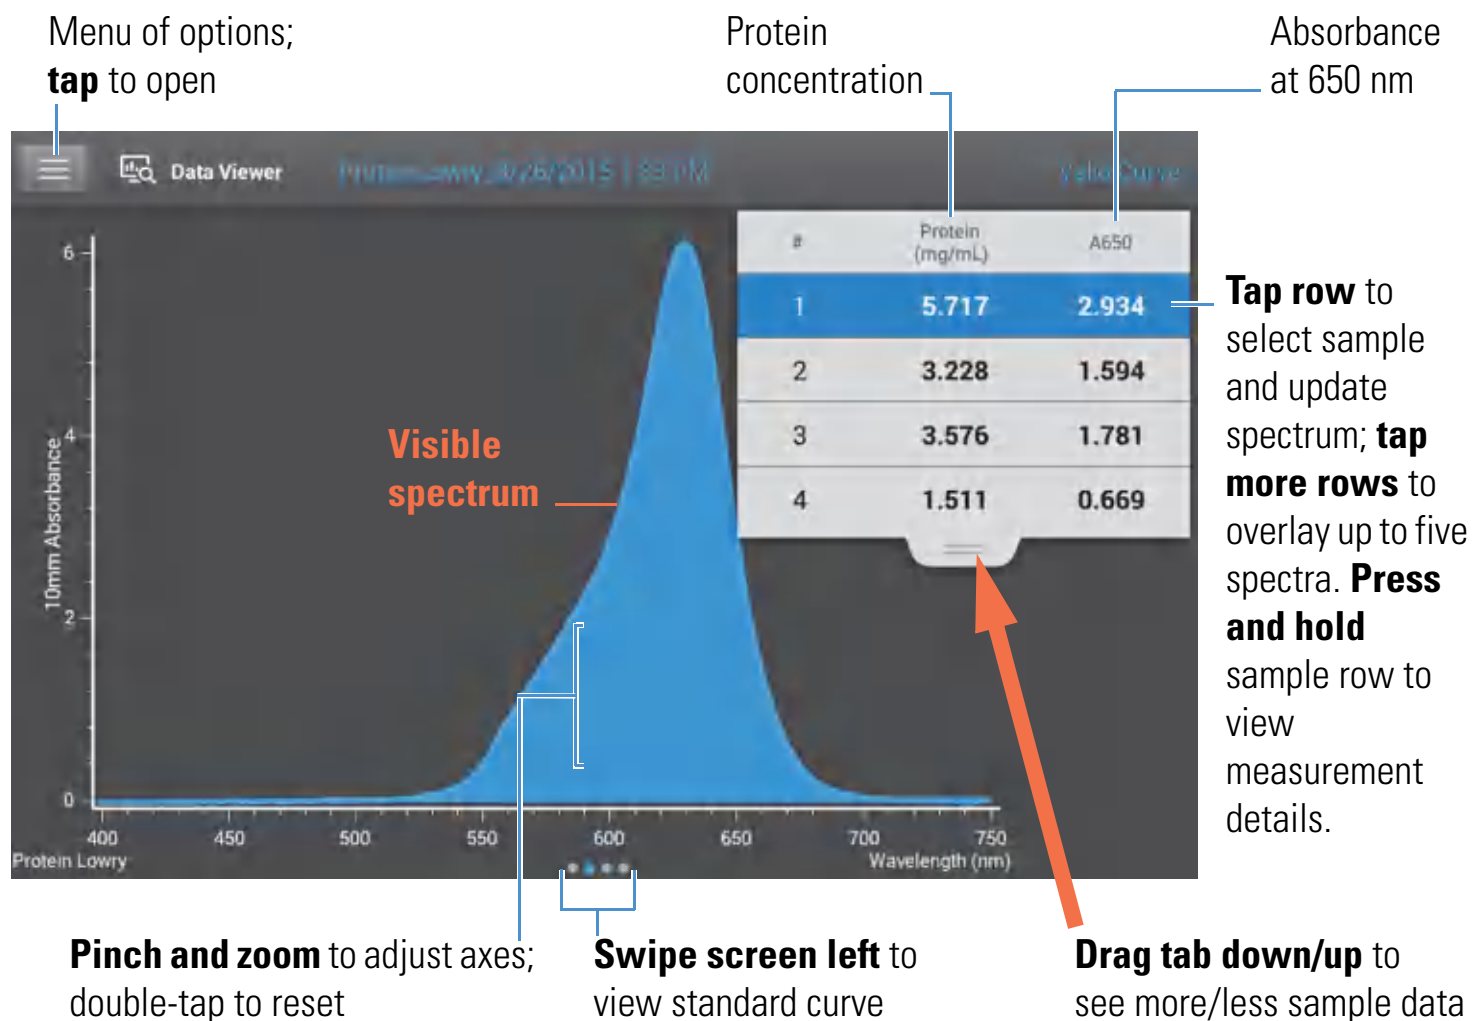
Menu of options; **tap** to open

Protein concentration

Absorbance at 650 nm

Data Viewer

Protein Lowry 3/26/2015 | 3:33 PM

Valid Curve

| # | Protein (mg/mL) | A650 |
|---|---|---|
| 1 | 5.717 | 2.934 |
| 2 | 3.228 | 1.594 |
| 3 | 3.576 | 1.781 |
| 4 | 1.511 | 0.669 |

**Tap row** to select sample and update spectrum; **tap more rows** to overlay up to five spectra. **Press and hold** sample row to view measurement details.

Visible spectrum

10mm Absorbance

6

4

2

0

400 450 500 550 600 650 700 750

Protein Lowry

Wavelength (nm)

**Pinch and zoom** to adjust axes; double-tap to reset

**Swipe screen left** to view standard curve

**Drag tab down/up** to see more/less sample data